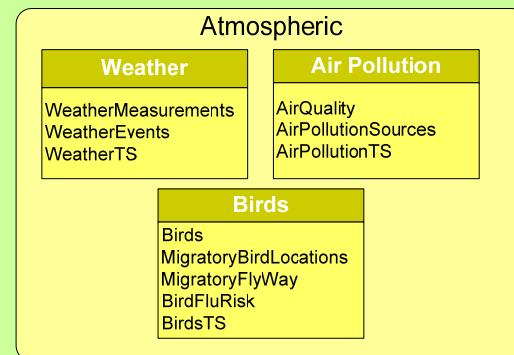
Atmospheric

Weather

WeatherMeasurements
WeatherEvents
WeatherTS

Air Pollution

AirQuality
AirPollutionSources
AirPollutionTS

Birds

Birds
MigratoryBirdLocations
MigratoryFlyWay
BirdFluRisk
BirdsTS